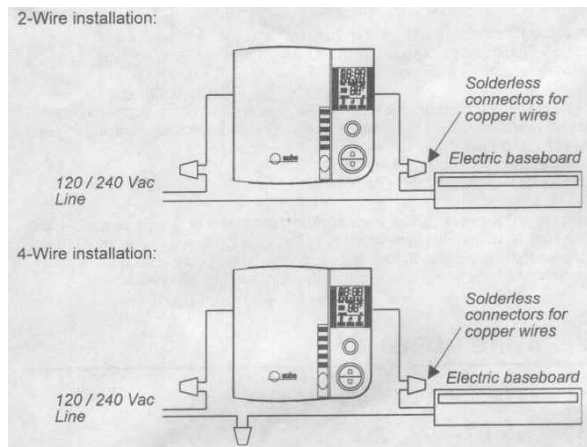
2-Wire installation:

aube

Solderless connectors for copper wires

Electric baseboard

120 / 240 Vac Line

4-Wire installation:

aube

Solderless connectors for copper wires

Electric baseboard

120 / 240 Vac Line